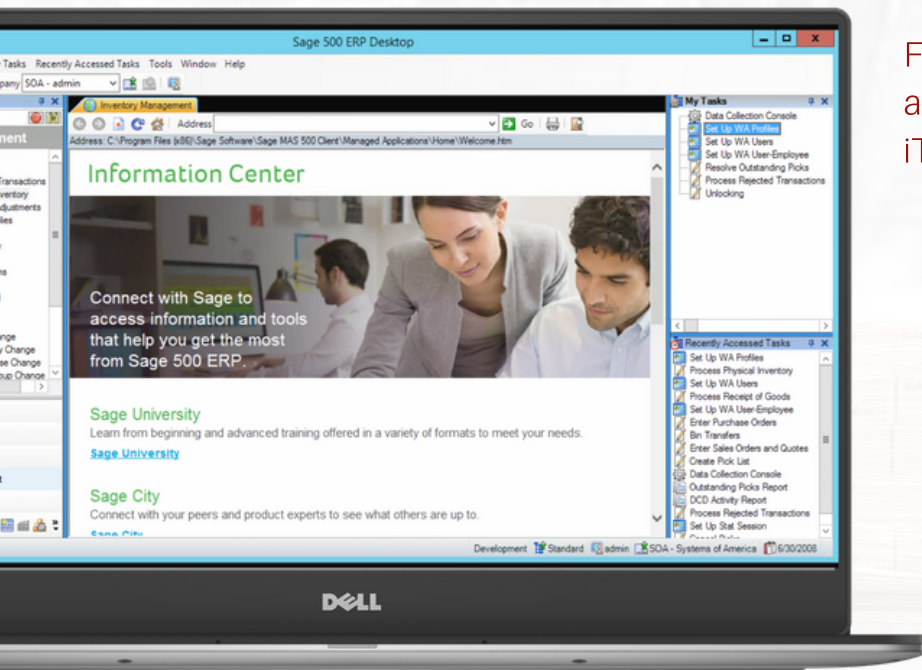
Sage 500 ERP Desktop

Tasks Recently Accessed Tasks Tools Window Help

pany SOA - admin

ment

Transactions
ventory
djustments
iles

nge
y Change
se Change
oup Change

Inventory Management

Address

Go

Address: C:\Program Files (x86)\Sage Software\Sage MAS 500 Client\Managed Applications\Home\Welcome.htm

Information Center

Connect with Sage to access information and tools that help you get the most from Sage 500 ERP.

Sage University

Learn from beginning and advanced training offered in a variety of formats to meet your needs.

Sage University

Sage City

Connect with your peers and product experts to see what others are up to.

Sage City

My Tasks

Data Collection Console
Set Up WA Profiles
Set Up WA Users
Set Up WA User-Employee
Resolve Outstanding Picks
Process Rejected Transactions
Unlocking

Recently Accessed Tasks

Set Up WA Profiles
Process Physical Inventory
Set Up WA Users
Process Receipt of Goods
Set Up WA User-Employee
Enter Purchase Orders
Bin Transfers
Enter Sales Orders and Quotes
Create Pick List
Data Collection Console
Outstanding Picks Report
DCD Activity Report
Process Rejected Transactions
Set Up Stat Session

Development Standard admin SOA - Systems of America 6/30/2008

DELL

F
a
iT